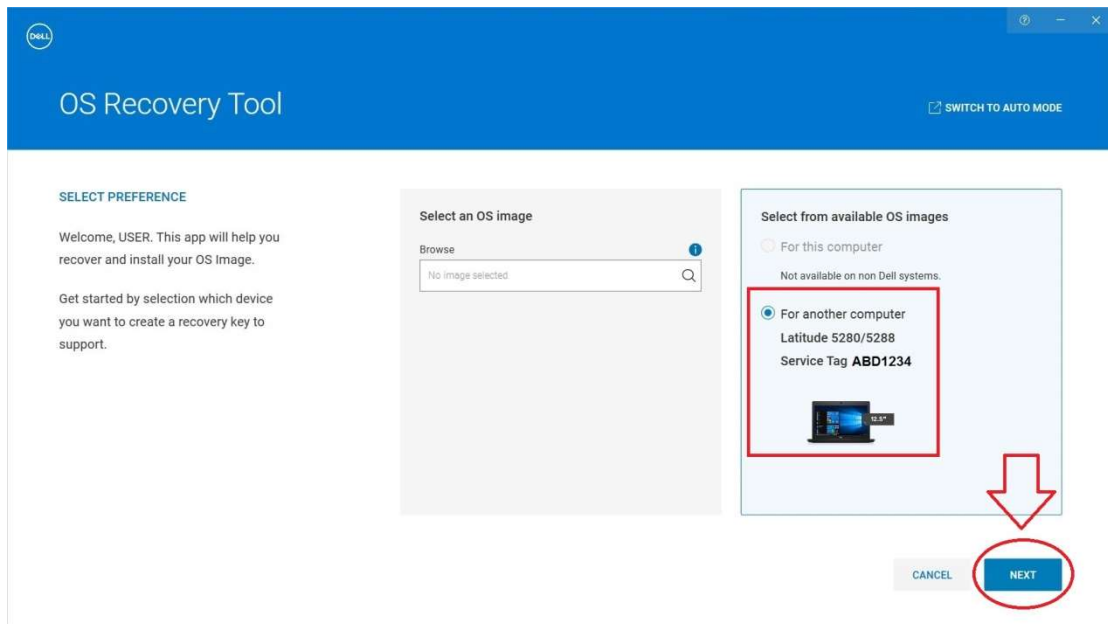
DELL

OS Recovery Tool

SWITCH TO AUTO MODE

SELECT PREFERENCE

Welcome, USER. This app will help you recover and install your OS Image.

Get started by selection which device you want to create a recovery key to support.

Select an OS image

Browse

No image selected

Select from available OS images

For this computer

Not available on non Dell systems.

For another computer

Latitude 5280/5288

Service Tag ABD1234

12.5"

CANCEL

NEXT